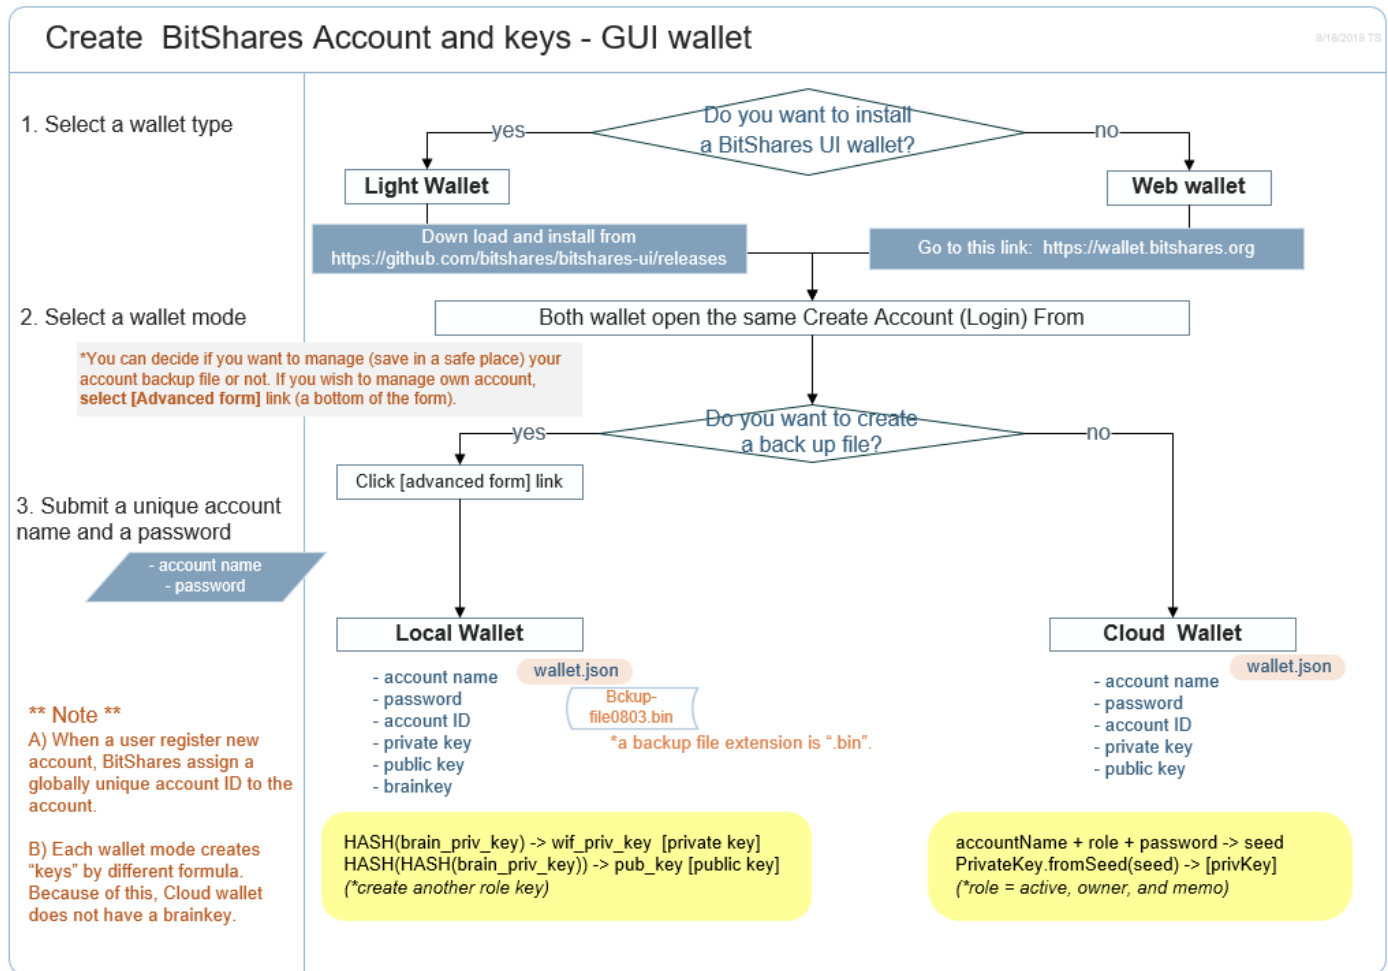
Create BitShares Account and keys - GUI wallet

8/18/2018 TS

1. Select a wallet type

Do you want to install a BitShares UI wallet?

yes

no

Light Wallet

Web wallet

Down load and install from https://github.com/bitshares/bitshares-ui/releases

Go to this link: https://wallet.bitshares.org

2. Select a wallet mode

Both wallet open the same Create Account (Login) From

*You can decide if you want to manage (save in a safe place) your account backup file or not. If you wish to manage own account, select [Advanced form] link (a bottom of the form).

Do you want to create a back up file?

yes

no

Click [advanced form] link

3. Submit a unique account name and a password

- account name
- password

Local Wallet

Cloud Wallet

- account name
- password
- account ID
- private key
- public key
- brainkey

wallet.json

Bckup-file0803.bin

*a backup file extension is ".bin".

wallet.json

- account name
- password
- account ID
- private key
- public key

** Note **

A) When a user register new account, BitShares assign a globally unique account ID to the account.

B) Each wallet mode creates "keys" by different formula. Because of this, Cloud wallet does not have a brainkey.

HASH(brain_priv_key) -> wif_priv_key [private key]
HASH(HASH(brain_priv_key)) -> pub_key [public key]
(*create another role key)

accountName + role + password -> seed
PrivateKey.fromSeed(seed) -> [privKey]
(*role = active, owner, and memo)